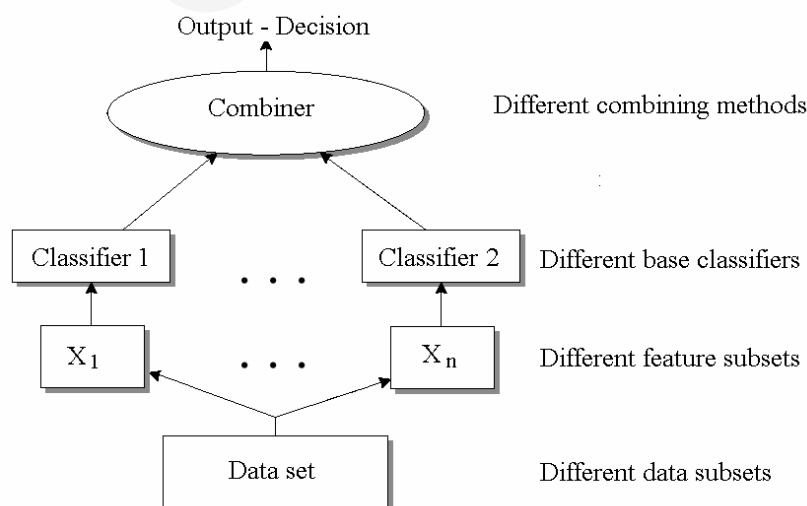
Output - Decision

Combiner

Different combining methods

Classifier 1

. . .

Classifier 2

Different base classifiers

$X_1$

. . .

$X_n$

Different feature subsets

Data set

Different data subsets